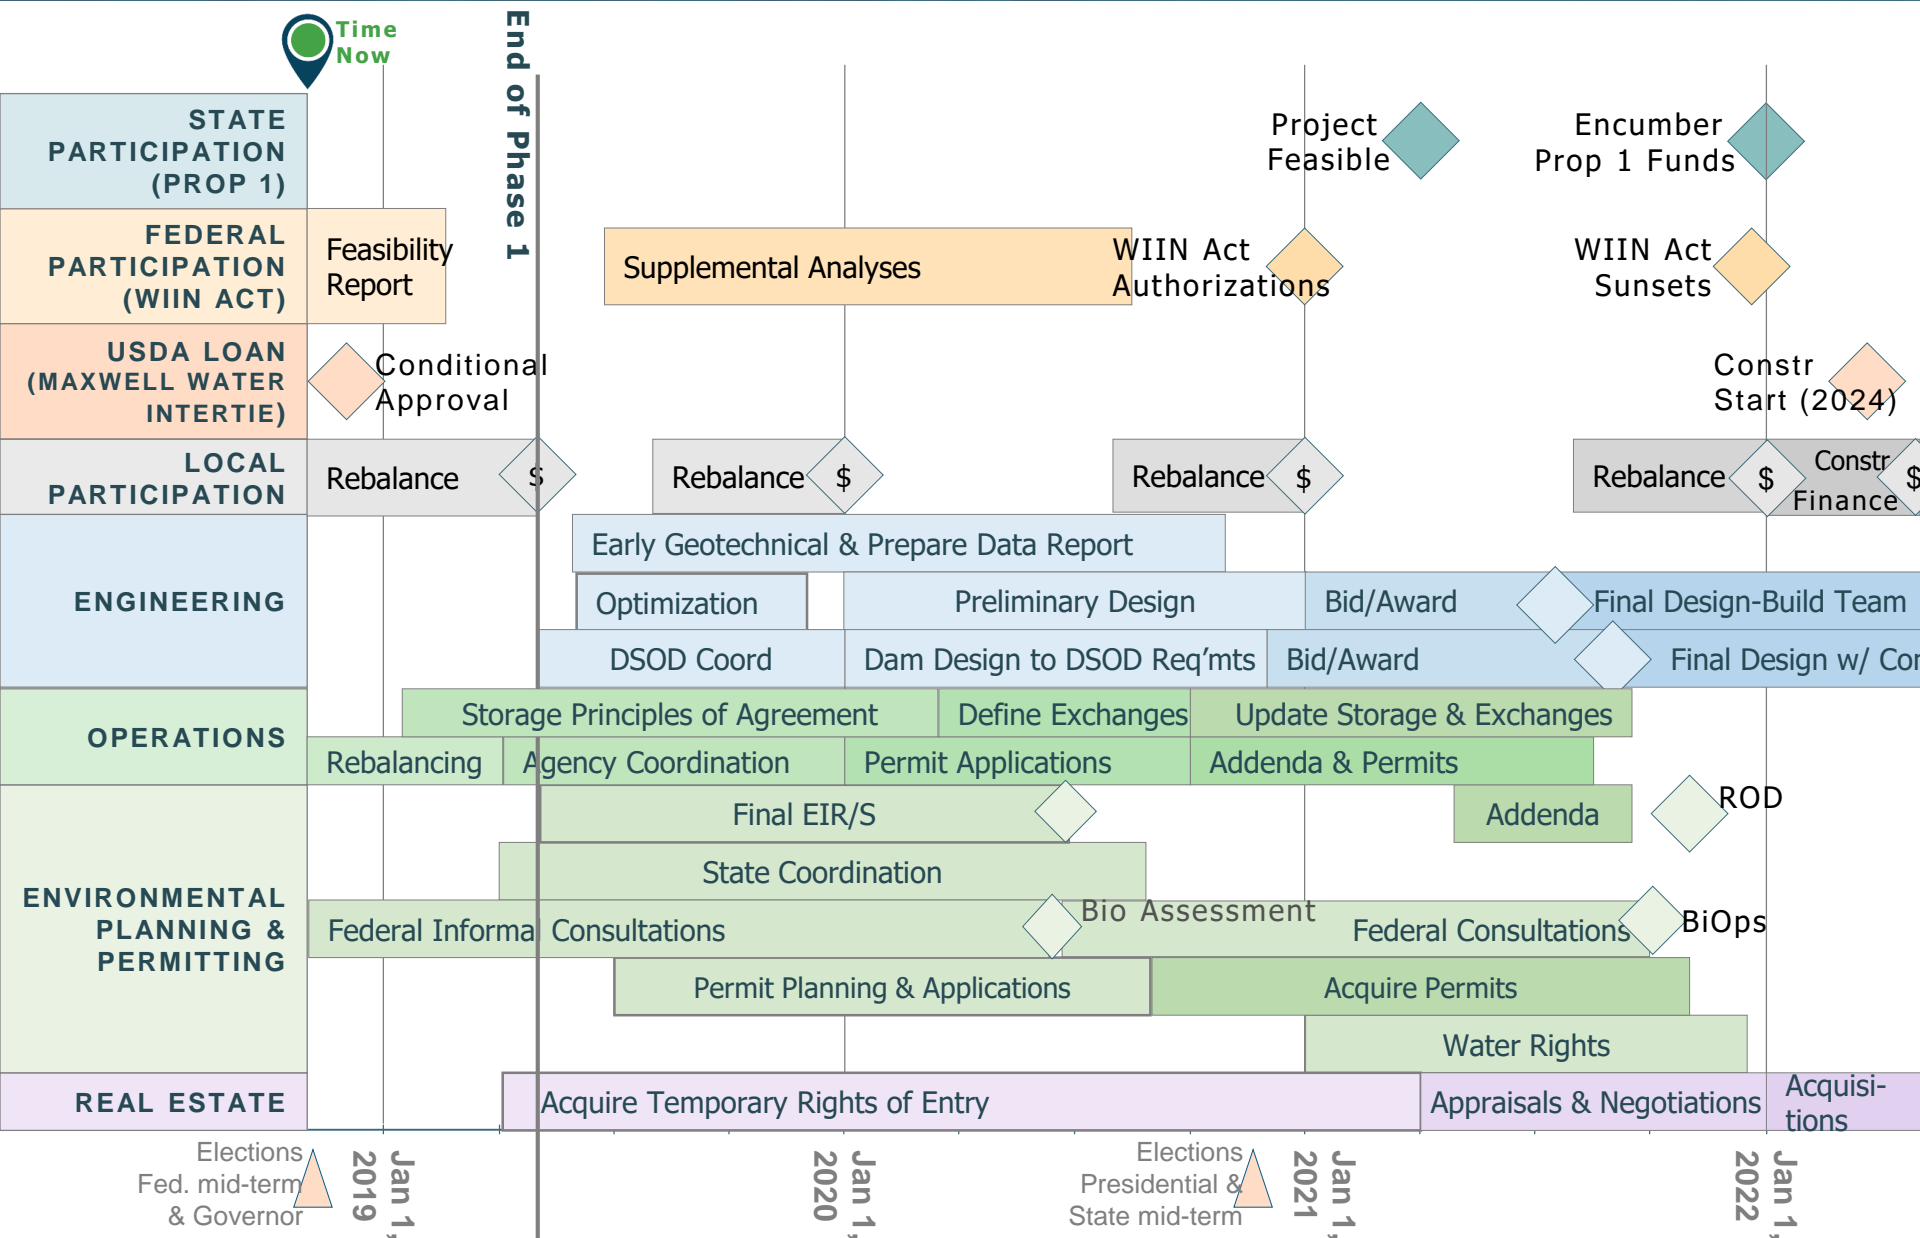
Time Now

End of Phase 1

STATE PARTICIPATION (PROP 1)

Project Feasible

Encumber Prop 1 Funds

FEDERAL PARTICIPATION (WIIN ACT)

Feasibility Report

Supplemental Analyses

WIIN Act Authorizations

WIIN Act Sunsets

USDA LOAN (MAXWELL WATER INTERTIE)

Conditional Approval

Constr Start (2024)

LOCAL PARTICIPATION

Rebalance $

Rebalance $

Rebalance $

Rebalance $

Constr Finance $

ENGINEERING

Early Geotechnical & Prepare Data Report

Optimization

Preliminary Design

Bid/Award

Final Design-Build Team

DSOD Coord

Dam Design to DSOD Req'mts

Bid/Award

Final Design w/ Cor

OPERATIONS

Storage Principles of Agreement

Define Exchanges

Update Storage & Exchanges

Rebalancing

Agency Coordination

Permit Applications

Addenda & Permits

ENVIRONMENTAL PLANNING & PERMITTING

Final EIR/S

Addenda

ROD

State Coordination

Federal Informa

Consultations

Bio Assessment

Federal Consultations

BiOps

Permit Planning & Applications

Acquire Permits

Water Rights

REAL ESTATE

Acquire Temporary Rights of Entry

Appraisals & Negotiations

Acquisi-tions

Elections Fed. mid-term & Governor

Jan 1, 2019

Jan 1, 2020

Elections Presidential & State mid-term

Jan 1, 2021

Jan 1, 2022